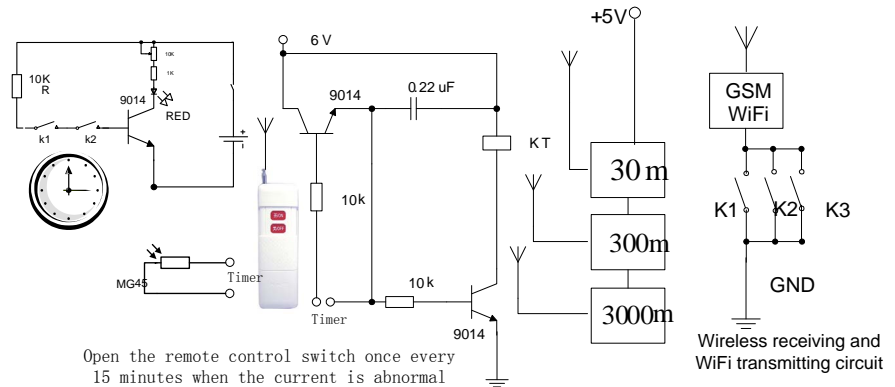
10K
1K
10K
R
9014
RED
k1
k2
+
MG45
Timer
6 V
9014
0.22 uF
KT
10k
10k
Timer
9014
+5V
30 m
300m
3000m
GSM
WiFi
K1
K2
K3
GND
Wireless receiving and WiFi transmitting circuit
Open the remote control switch once every 15 minutes when the current is abnormal